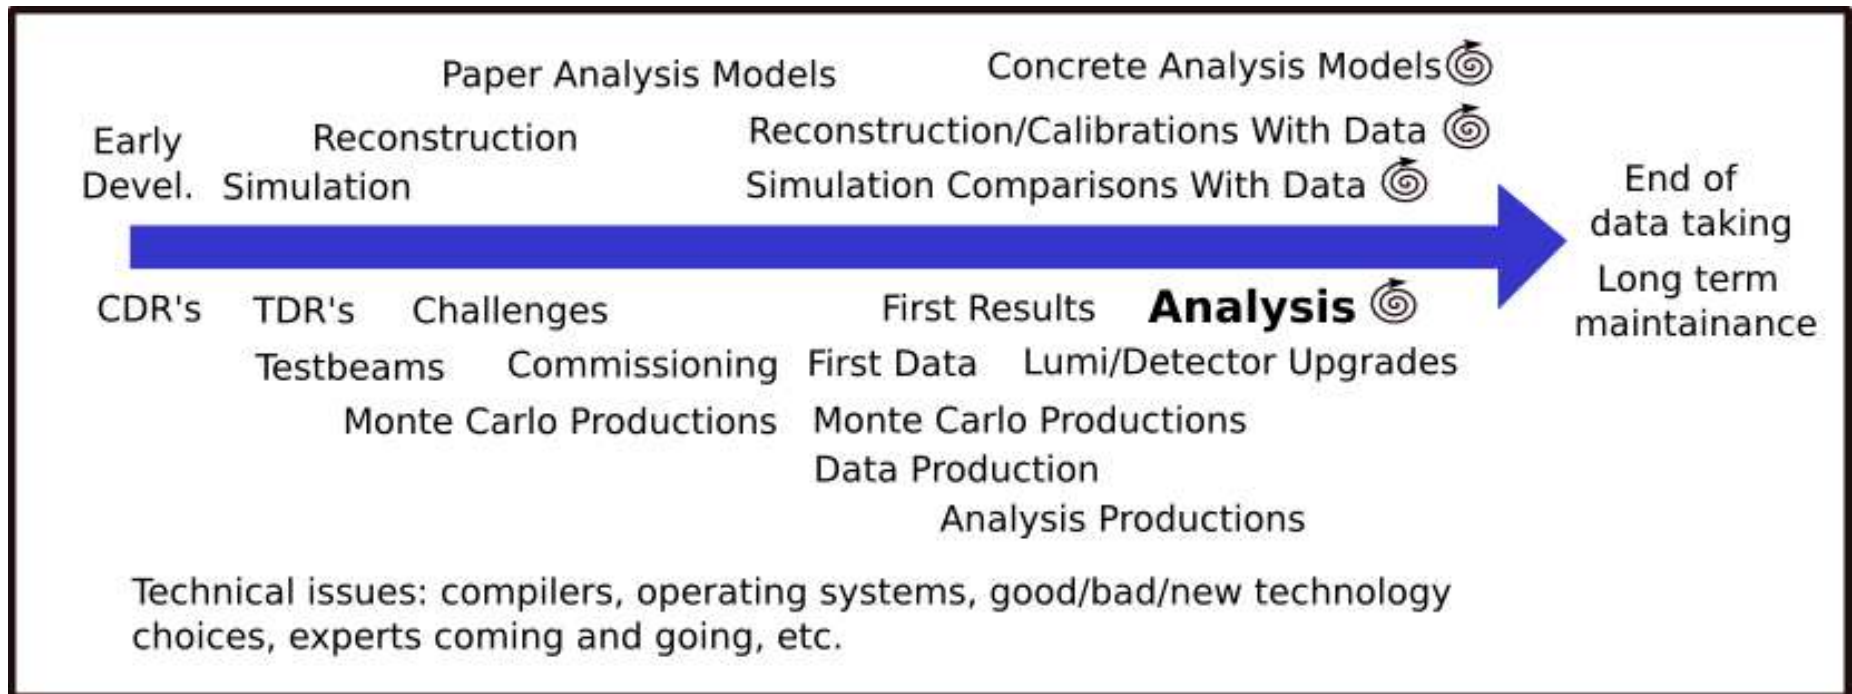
Paper Analysis Models

Concrete Analysis Models

Reconstruction/Calibrations With Data

Simulation Comparisons With Data

Early Devel.

Reconstruction

Simulation

End of data taking

Long term maintainance

CDR's

TDR's

Challenges

First Results

**Analysis**

Testbeams

Commissioning

First Data

Lumi/Detector Upgrades

Monte Carlo Productions

Monte Carlo Productions

Data Production

Analysis Productions

Technical issues: compilers, operating systems, good/bad/new technology choices, experts coming and going, etc.